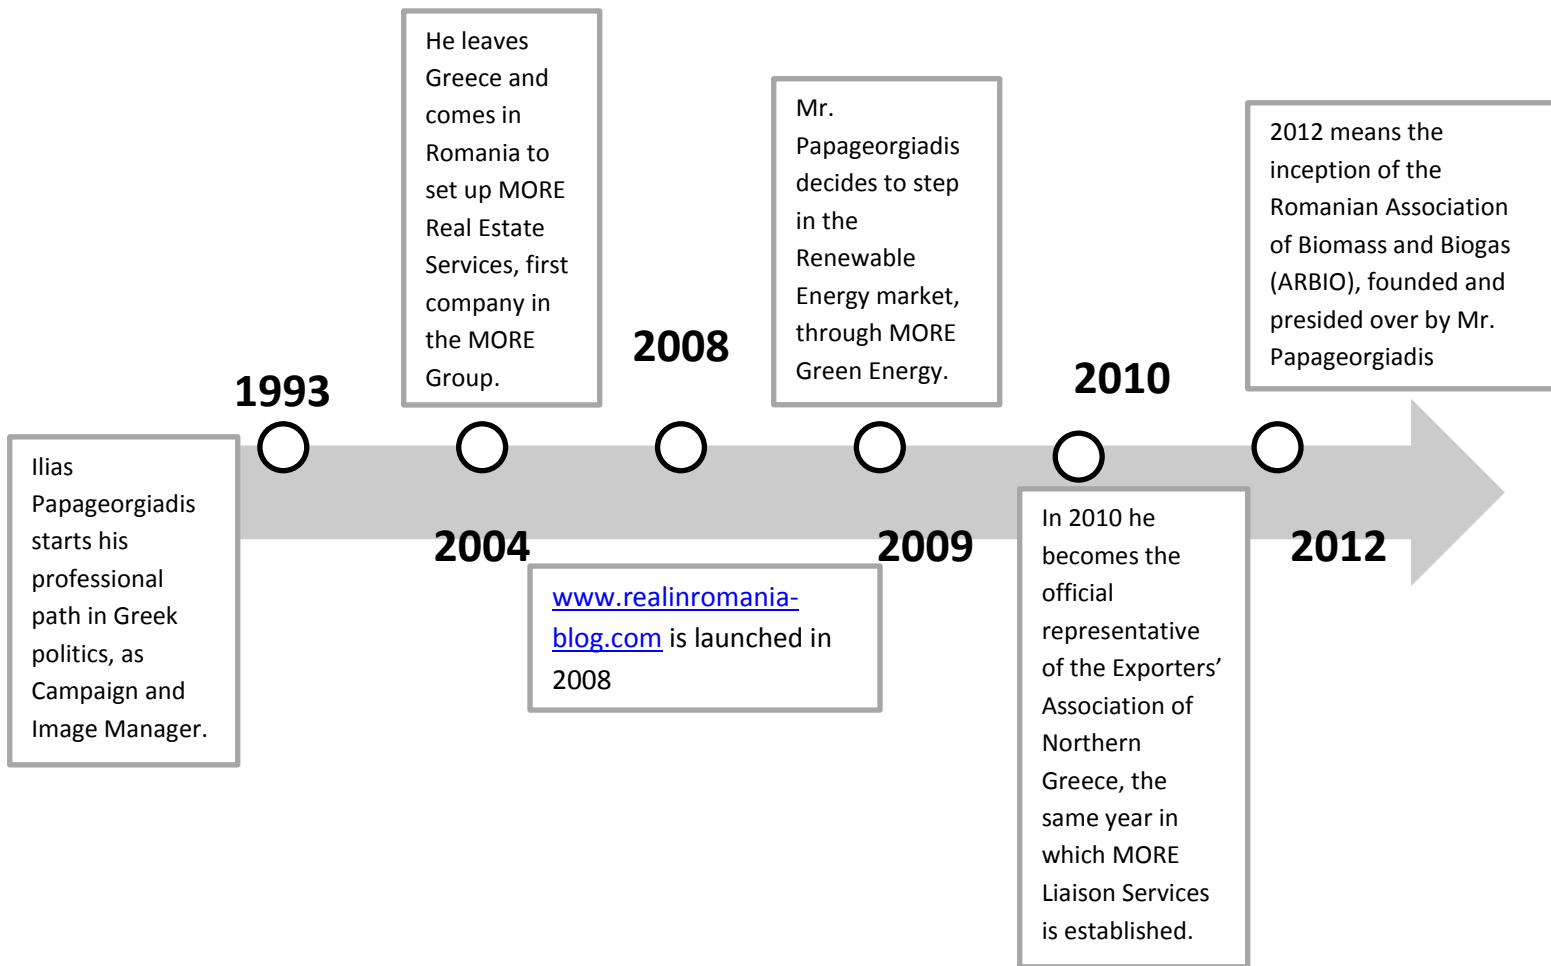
1993

Ilias Papageorgiadis starts his professional path in Greek politics, as Campaign and Image Manager.

He leaves Greece and comes in Romania to set up MORE Real Estate Services, first company in the MORE Group.

2004

2008

www.realinromania-blog.com is launched in 2008

Mr. Papageorgiadis decides to step in the Renewable Energy market, through MORE Green Energy.

2009

2010

In 2010 he becomes the official representative of the Exporters' Association of Northern Greece, the same year in which MORE Liaison Services is established.

2012 means the inception of the Romanian Association of Biomass and Biogas (ARBIO), founded and presided over by Mr. Papageorgiadis

2012